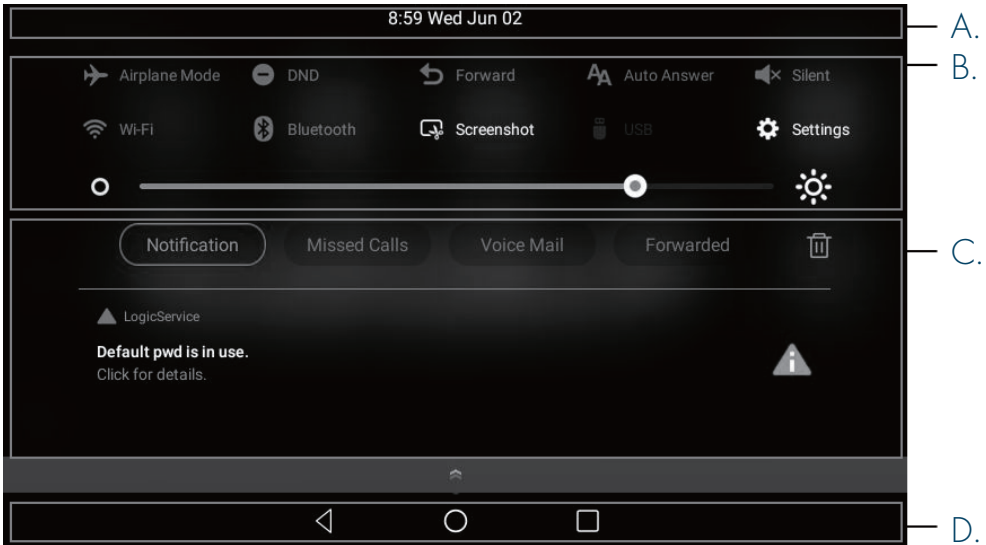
8:59 Wed Jun 02

A.

Airplane Mode DND Forward Auto Answer Silent

B.

Wi-Fi Bluetooth Screenshot USB Settings

Notification Missed Calls Voice Mail Forwarded

C.

LogicService

Default pwd is in use.
Click for details.

D.